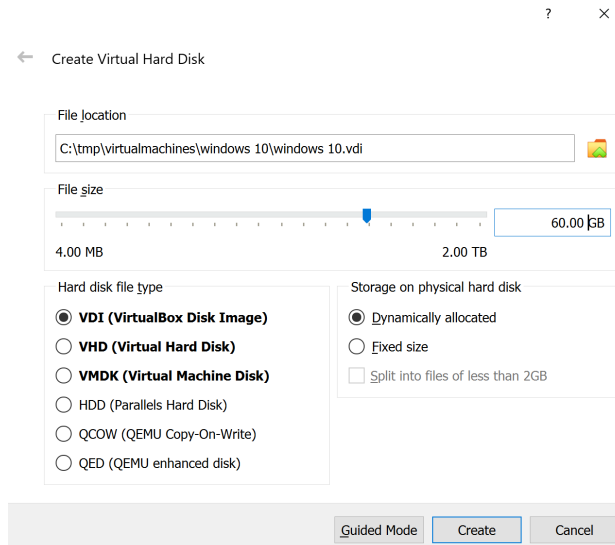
?
×

Create Virtual Hard Disk

File location

C:\tmp\virtualmachines\windows 10\windows 10.vdi

File size

60.00 GB

4.00 MB

2.00 TB

Hard disk file type

VDI (VirtualBox Disk Image)

VHD (Virtual Hard Disk)

VMDK (Virtual Machine Disk)

HDD (Parallels Hard Disk)

QCOW (QEMU Copy-On-Write)

QED (QEMU enhanced disk)

Storage on physical hard disk

Dynamically allocated

Fixed size

Split into files of less than 2GB

Guided Mode

Create

Cancel